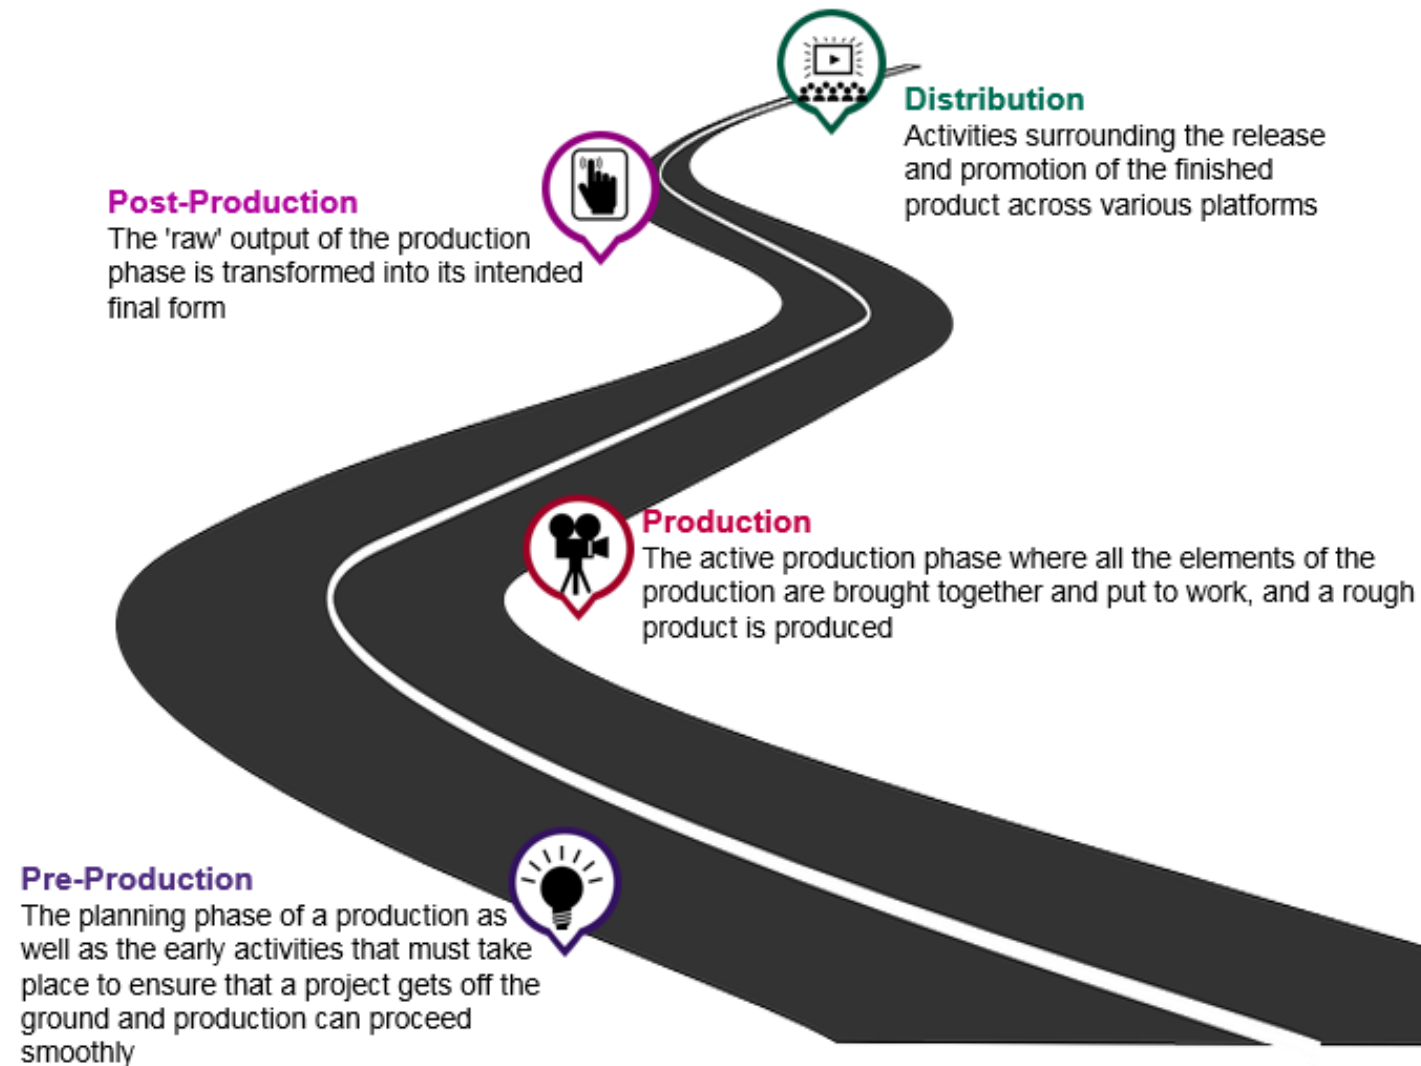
Distribution
Activities surrounding the release and promotion of the finished product across various platforms

Post-Production
The 'raw' output of the production phase is transformed into its intended final form

Production
The active production phase where all the elements of the production are brought together and put to work, and a rough product is produced

Pre-Production
The planning phase of a production as well as the early activities that must take place to ensure that a project gets off the ground and production can proceed smoothly